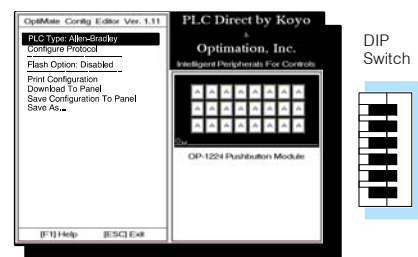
OptiMate Config Editor Ver. 1.11

PLC Type: Allen-Bradley
Configure Protocol

Flash Option: Disabled

Print Configuration
Download To Panel
Save Configuration To Panel
Save As...

[F1] Help [ESC] Exit

PLC Direct by Koyo
&
Optimation, Inc.
Intelligent Peripherals For Controls

OP-1224 Pushbutton Module

DIP Switch